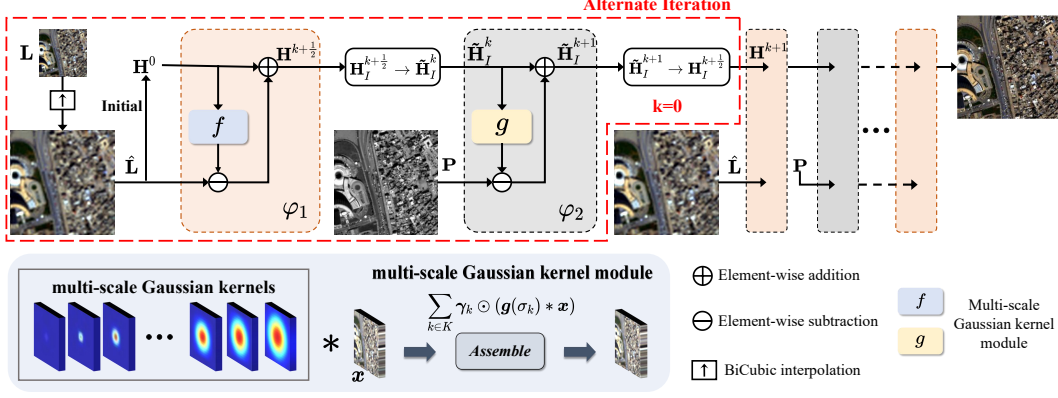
Alternate Iteration

$\mathbf{L}$

$\uparrow$

Initial

$\mathbf{H}^0$

$f$

$\hat{\mathbf{L}}$

$\mathbf{H}^{k+\frac{1}{2}}$

$\varphi_1$

$\mathbf{H}_I^{k+\frac{1}{2}} \rightarrow \tilde{\mathbf{H}}_I^k$

$\tilde{\mathbf{H}}_I^k$

$g$

$\mathbf{P}$

$\tilde{\mathbf{H}}_I^{k+1}$

$\varphi_2$

$\tilde{\mathbf{H}}_I^{k+1} \rightarrow \mathbf{H}_I^{k+\frac{1}{2}}$

k=0

$\mathbf{H}^{k+1}$

$\hat{\mathbf{L}}$

$\mathbf{P}$

multi-scale Gaussian kernels

multi-scale Gaussian kernel module

$\sum_{k \in K} \boldsymbol{\gamma}_k \odot (\boldsymbol{g}(\sigma_k) * \boldsymbol{x})$

$*$

$\boldsymbol{x}$

Assemble

$\oplus$ Element-wise addition

$\ominus$ Element-wise subtraction

$\uparrow$ BiCubic interpolation

$f$

$g$

Multi-scale Gaussian kernel module